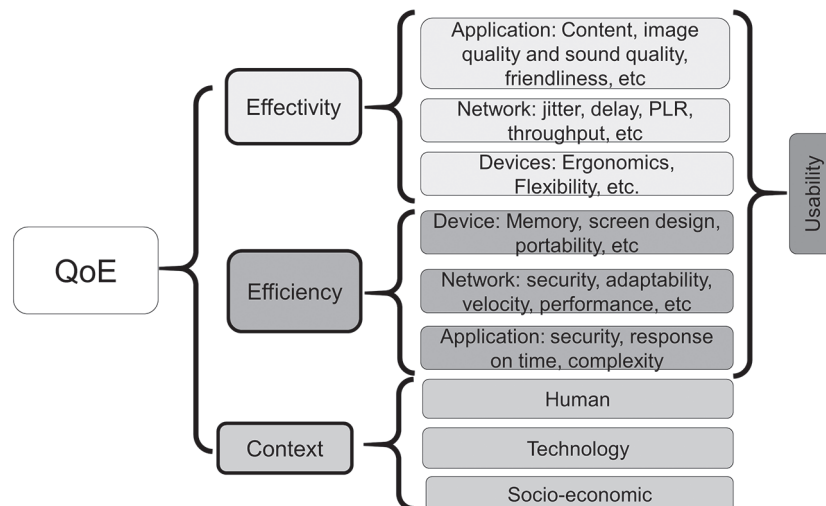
QoE

Effectivity

Application: Content, image quality and sound quality, friendliness, etc

Network: jitter, delay, PLR, throughput, etc

Devices: Ergonomics, Flexibility, etc.

Efficiency

Device: Memory, screen design, portability, etc

Network: security, adaptability, velocity, performance, etc

Application: security, response on time, complexity

Usability

Context

Human

Technology

Socio-economic